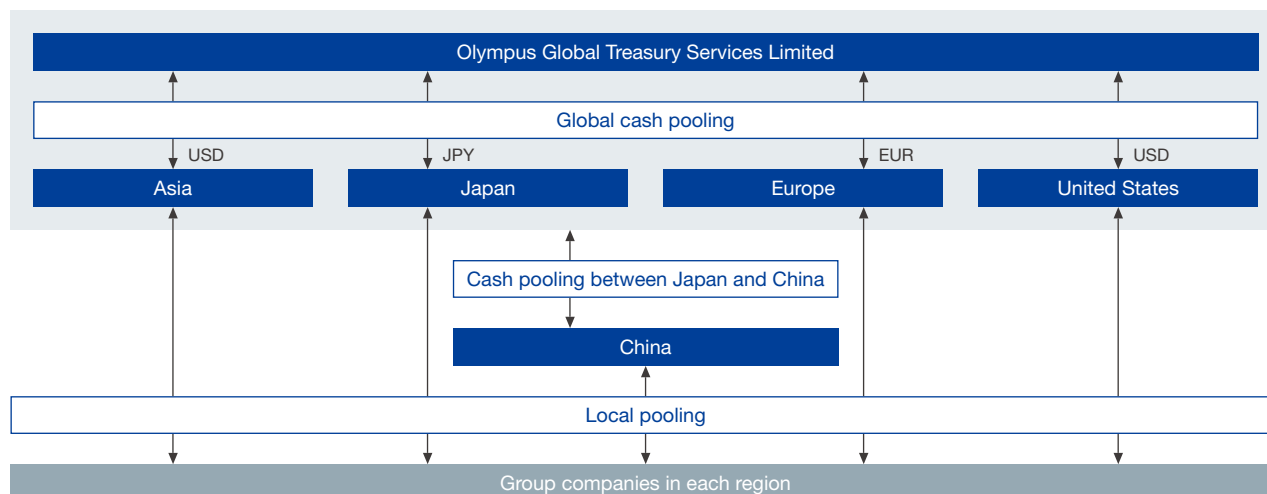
Olympus Global Treasury Services Limited

Global cash pooling

USD
JPY
EUR
USD

Asia
Japan
Europe
United States

Cash pooling between Japan and China

China

Local pooling

Group companies in each region